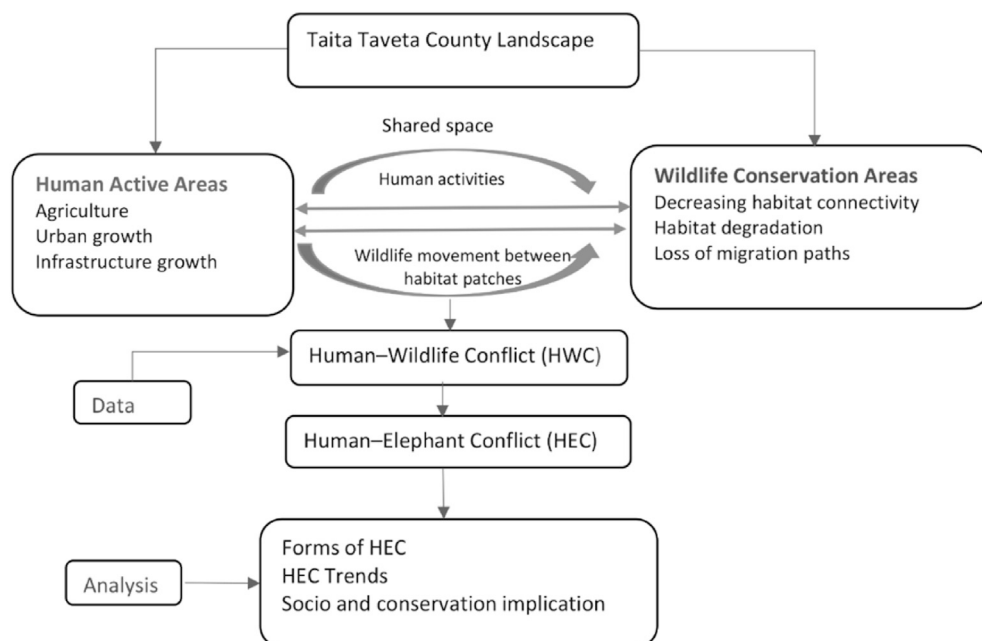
Taita Taveta County Landscape

Shared space

Human Active Areas
Agriculture
Urban growth
Infrastructure growth

Human activities

Wildlife movement between habitat patches

Wildlife Conservation Areas
Decreasing habitat connectivity
Habitat degradation
Loss of migration paths

Human–Wildlife Conflict (HWC)

Data

Human–Elephant Conflict (HEC)

Analysis

Forms of HEC
HEC Trends
Socio and conservation implication